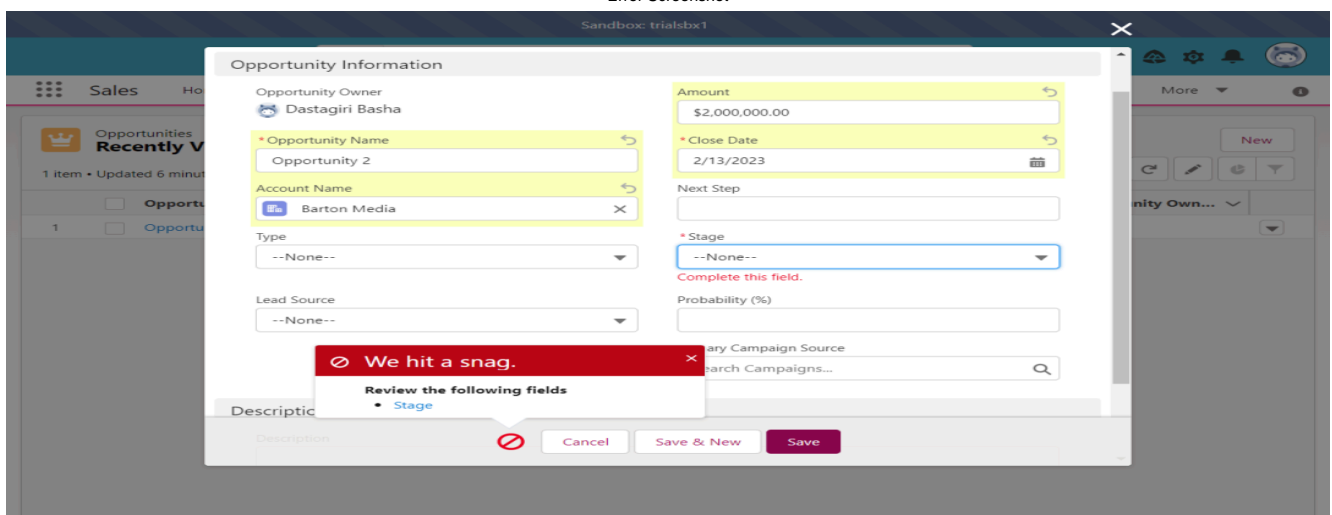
Sandbox: trialsbx1

Sales Ho

More

Opportunities
Recently V

1 item • Updated 6 minut

New

Opportu

nity Own...

1 Opportu

Opportunity Information

Opportunity Owner
Dastagiri Basha

Amount
$2,000,000.00

* Opportunity Name
Opportunity 2

* Close Date
2/13/2023

Account Name
Barton Media

Next Step

Type
--None--

* Stage
--None--
Complete this field.

Lead Source
--None--

Probability (%)

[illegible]ary Campaign Source
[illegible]earch Campaigns...

We hit a snag.

Review the following fields
• Stage

Descriptio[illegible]

Description

Cancel Save & New Save